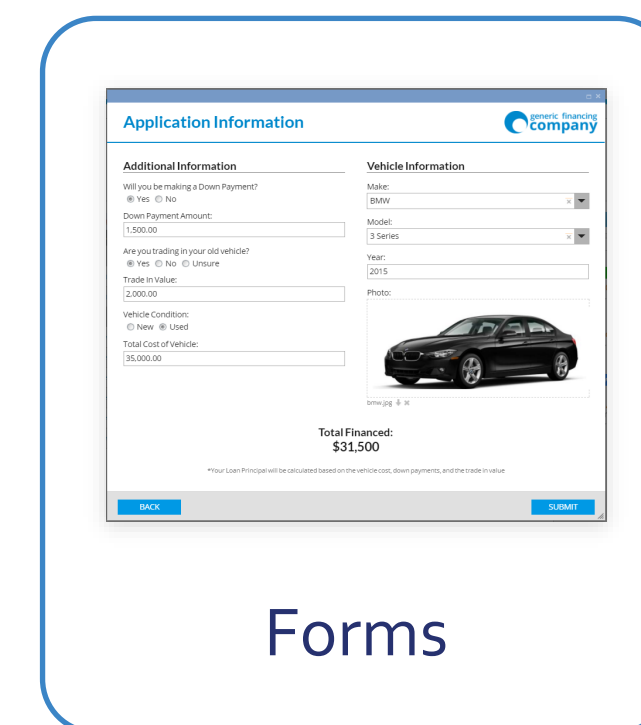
Application Information

generic financing company

Additional Information

Will you be making a Down Payment?
Yes No

Down Payment Amount:
1,500.00

Are you trading in your old vehicle?
Yes No Unsure

Trade In Value:
2,000.00

Vehicle Condition:
New Used

Total Cost of Vehicle:
35,000.00

Vehicle Information

Make:
BMW

Model:
3 Series

Year:
2015

Photo:

bmw.jpg

Total Financed:
$31,500

*Your Loan Principal will be calculated based on the vehicle cost, down payments, and the trade in value

BACK

SUBMIT

Forms